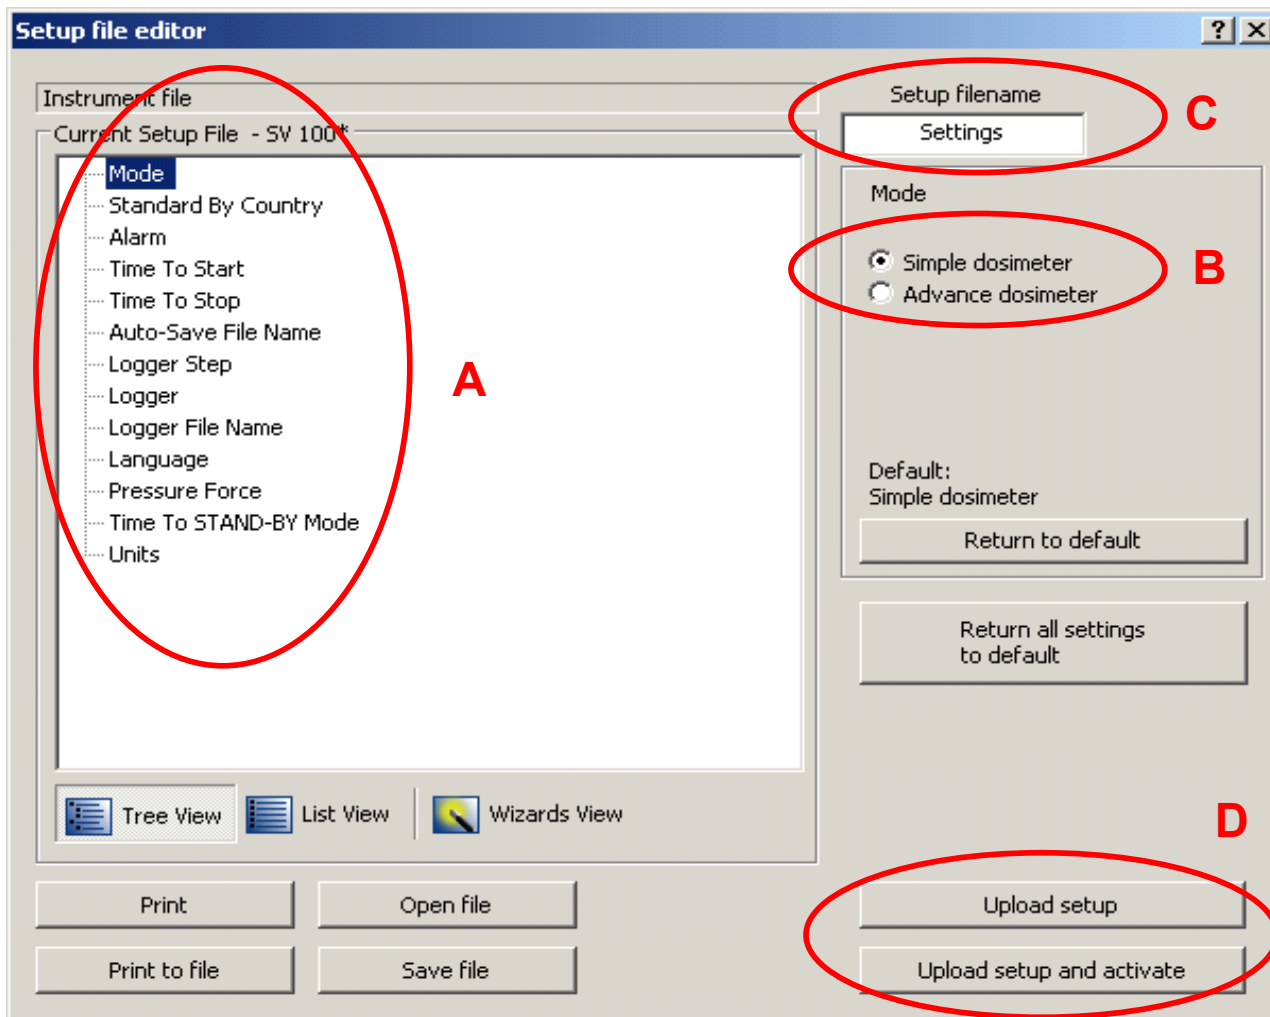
Setup file editor

?

Instrument file

Current Setup File - SV 100*

Mode
Standard By Country
Alarm
Time To Start
Time To Stop
Auto-Save File Name
Logger Step
Logger
Logger File Name
Language
Pressure Force
Time To STAND-BY Mode
Units

A

Setup filename

Settings

C

Mode

Simple dosimeter
Advance dosimeter

B

Default:
Simple dosimeter

Return to default

Return all settings to default

Tree View

List View

Wizards View

D

Print

Open file

Print to file

Save file

Upload setup

Upload setup and activate